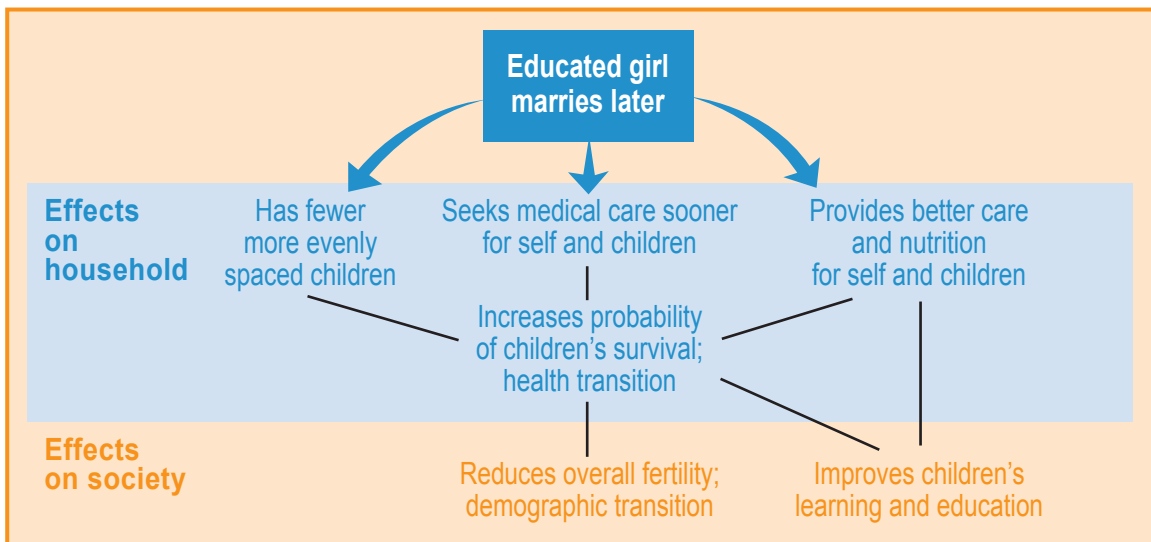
Educated girl marries later

Effects on household

Has fewer more evenly spaced children

Seeks medical care sooner for self and children

Provides better care and nutrition for self and children

Increases probability of children's survival; health transition

Effects on society

Reduces overall fertility; demographic transition

Improves children's learning and education